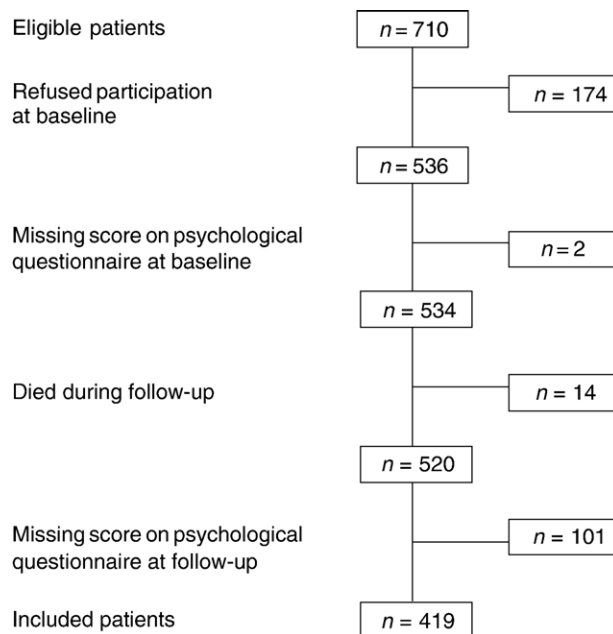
Eligible patients

$n = 710$

Refused participation at baseline

$n = 174$

$n = 536$

Missing score on psychological questionnaire at baseline

$n = 2$

$n = 534$

Died during follow-up

$n = 14$

$n = 520$

Missing score on psychological questionnaire at follow-up

$n = 101$

Included patients

$n = 419$